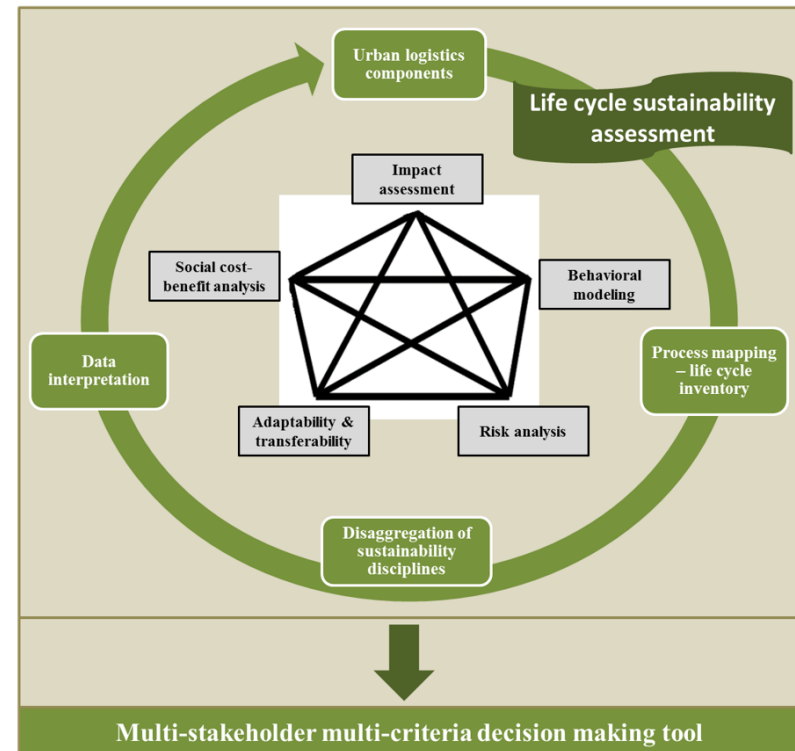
Urban logistics components

Life cycle sustainability assessment

Impact assessment

Social cost-benefit analysis

Behavioral modeling

Data interpretation

Process mapping – life cycle inventory

Adaptability & transferability

Risk analysis

Disaggregation of sustainability disciplines

Multi-stakeholder multi-criteria decision making tool